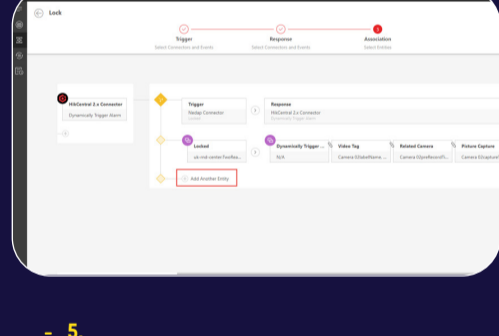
Lock

Trigger
Select Connectors and Events

Response
Select Connectors and Events

Association
Select Entities

HikCentral 2.x Connector
Dynamically Trigger Alarm

Trigger
Nedap Connector
Locked

Response
HikCentral 2.x Connector
Dynamically Trigger Alarm

Locked
ca-vruk-center-FoxNa...

Dynamically Trigger ...
N/A

Video Tag
Camera 0(SafeName ...

Related Camera
Camera 0(preRecordTi...

Picture Capture
Camera 0(capture

Add Another Entity

- 5